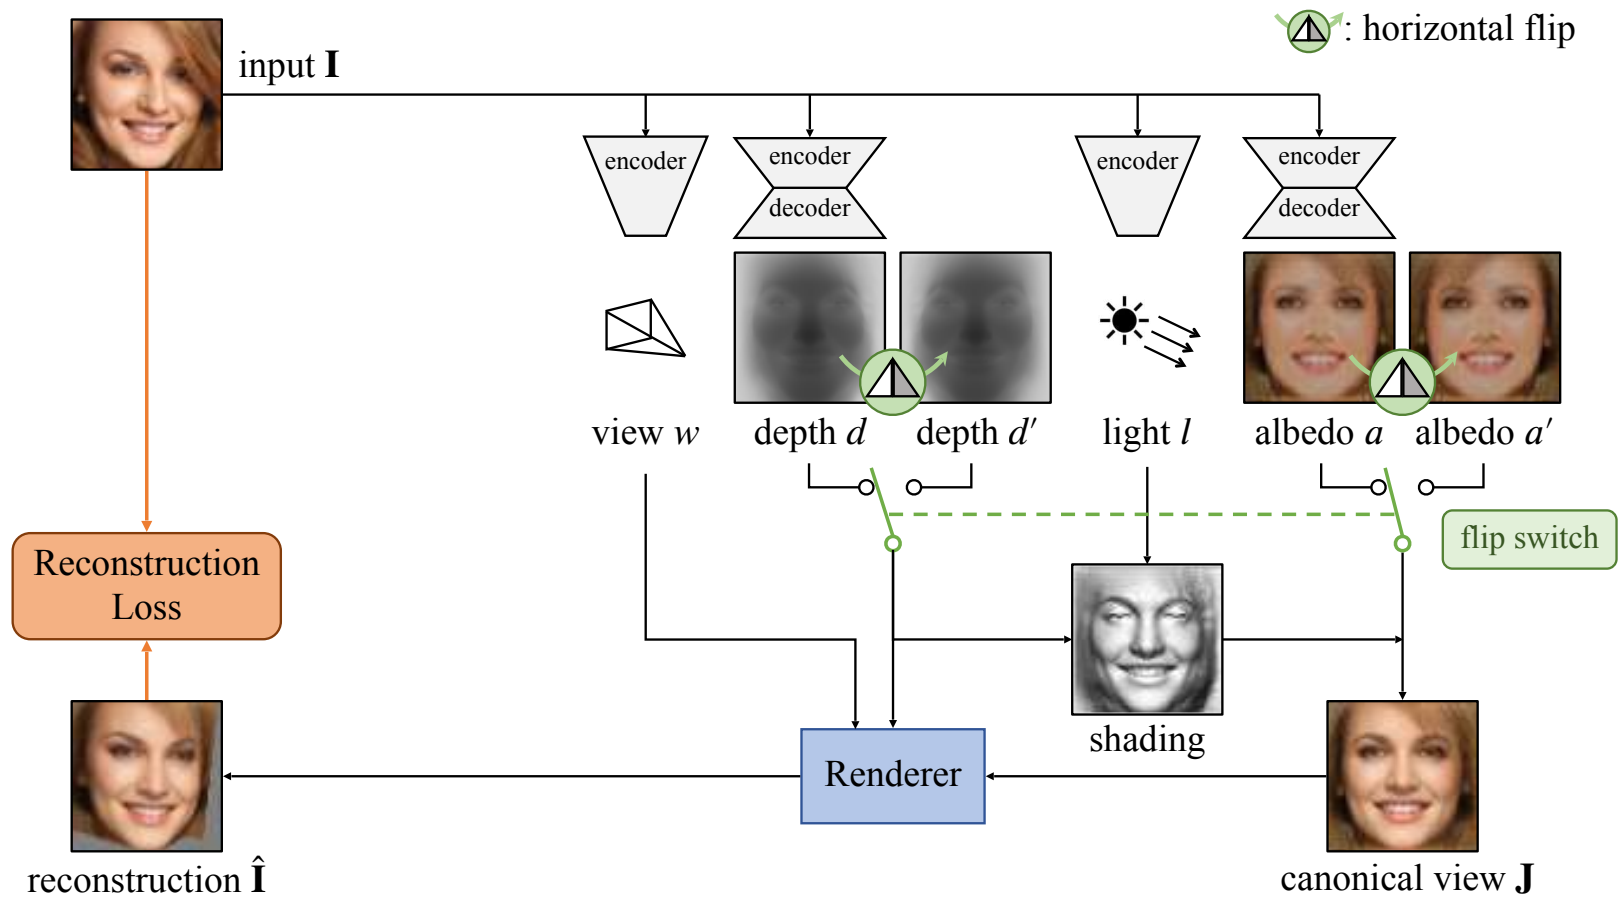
: horizontal flip

input $\mathbf{I}$

encoder

encoder

decoder

encoder

encoder

decoder

view $w$

depth $d$

depth $d'$

light $l$

albedo $a$

albedo $a'$

flip switch

Reconstruction Loss

shading

Renderer

reconstruction $\hat{\mathbf{I}}$

canonical view $\mathbf{J}$